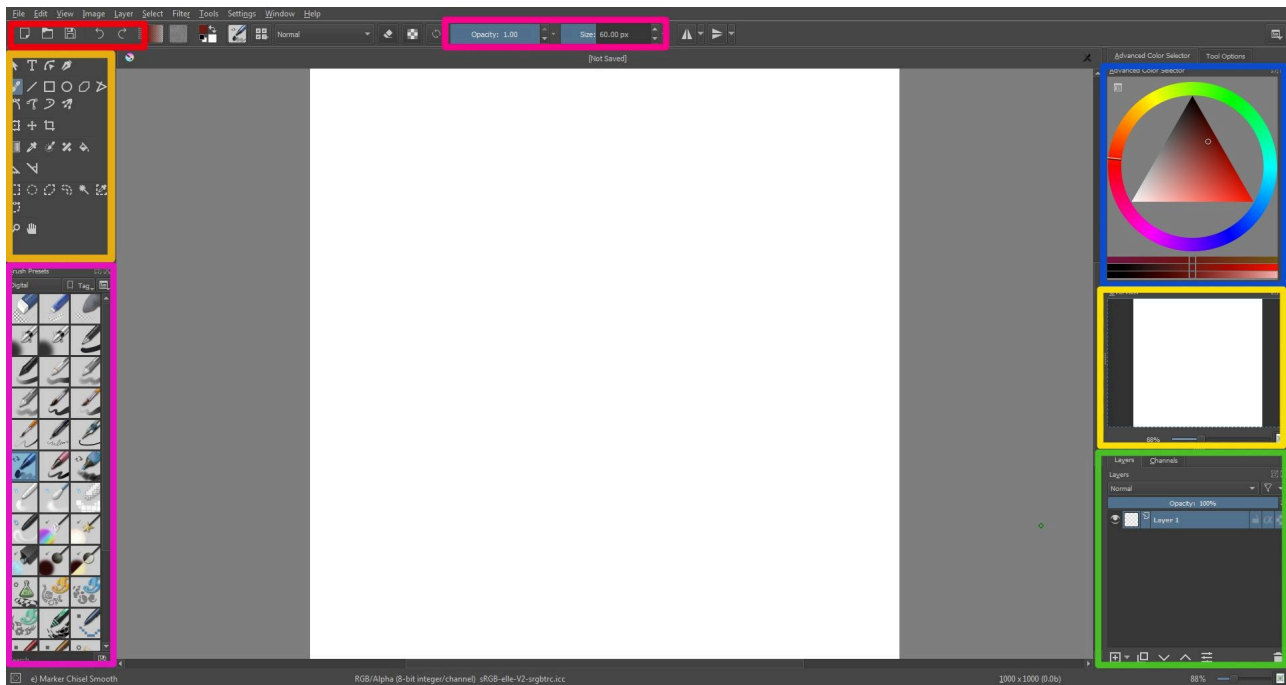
File Edit View Image Layer Select Filter Tools Settings Window Help

Normal

Opacity: 1.00

Size: 60.00 px

[Not Saved]

Advanced Color Selector Tool Options

Advanced Color Selector

Brush Presets

Digital

Tag

88%

Layers Channels

Layers

Normal

Opacity: 100%

Layer 1

e) Marker Chisel Smooth

RGB/Alpha (8-bit integer/channel) sRGB-elle-V2-srgbtrc.icc

1000 x 1000 (0.0b)

88%